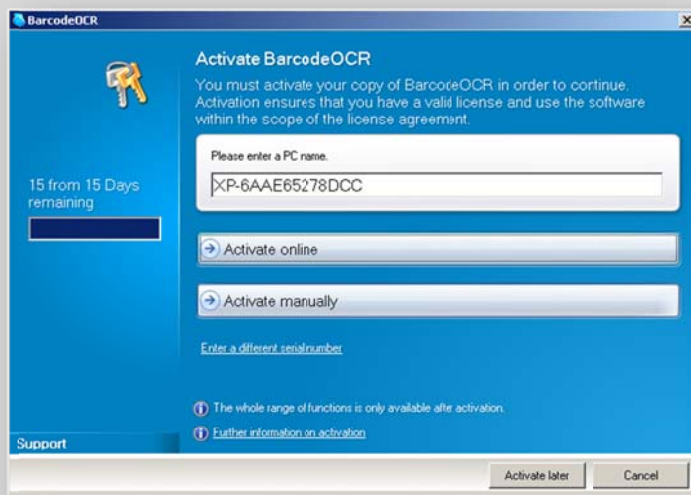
BarcodeOCR

×

Activate BarcodeOCR

You must activate your copy of BarcodeOCR in order to continue. Activation ensures that you have a valid license and use the software within the scope of the license agreement.

15 from 15 Days remaining

Please enter a PC name.

XP-6AAE65278DCC

Activate online

Activate manually

Enter a different serialnumber

The whole range of functions is only available after activation.

Further information on activation

Support

Activate later

Cancel